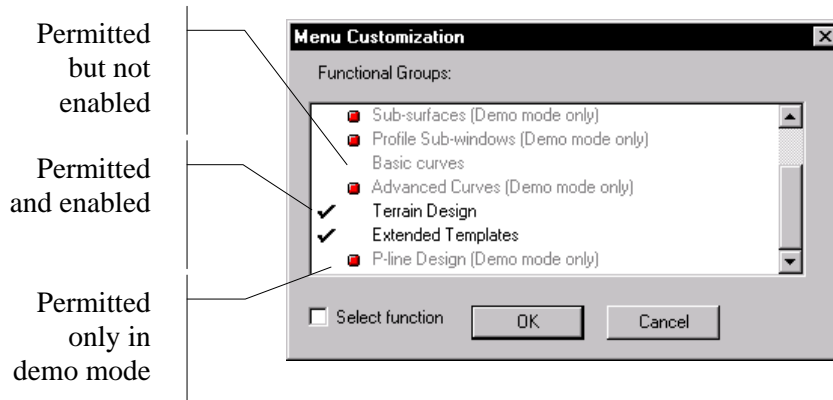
Permitted but not enabled

Permitted and enabled

Permitted only in demo mode

Menu Customization

Functional Groups:

Sub-surfaces (Demo mode only)
Profile Sub-windows (Demo mode only)
Basic curves
Advanced Curves (Demo mode only)
✓ Terrain Design
✓ Extended Templates
P-line Design (Demo mode only)

Select function

OK

Cancel